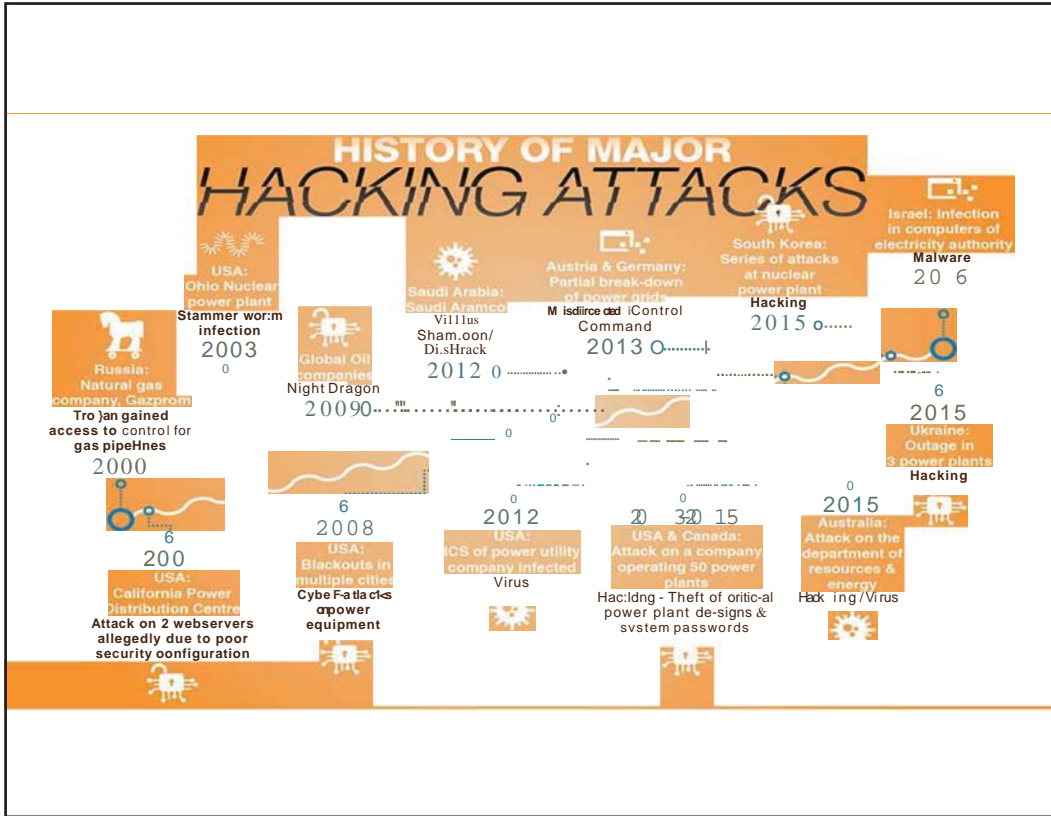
HISTORY OF MAJOR
HACKING ATTACKS

Israel: Infection in computers of electricity authority
Malware
20 6

South Korea: Series of attacks at nuclear power plant
Hacking
2015 o

Austria & Germany: Partial break-down of power grids
M isdiirce cted iControl Command
2013 O

Saudi Arabia: Saudi Aramco
Vi11us Sham.oon/ Di.sHrack
2012 0

USA: Ohio Nuclear power plant
Stammer wor:m infection
2003
0

Global Oil companies
Night Dragon
20090

Russia: Natural gas company, Gazprom
Tro }an gained access to control for gas pipeHnes
2000

6
200
USA: California Power Distribution Centre
Attack on 2 webservers allegedly due to poor security oonfiguration

6
2008
USA: Blackouts in multiple cities
Cybe F-atlac1<s onpower equipment

0
2012
USA: ICS of power utility company infected
Virus

0
2032015
USA & Canada: Attack on a company operating 50 power plants
Hac:ldng - Theft of oritic-al power plant de-signs & svstem passwords

0
2015
Australia: Attack on the department of resources & energy
Hack ing/Virus

6
2015
Ukraine: Outage in 3 power plants
Hacking